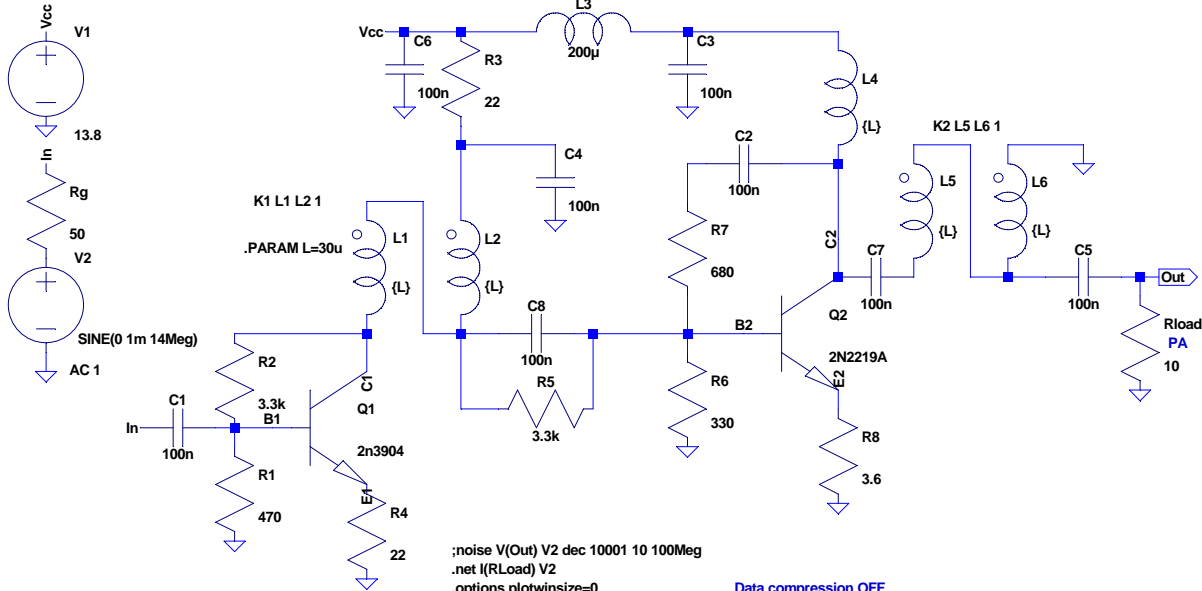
Vcc
V1
13.8
In
Rg
50
V2
SINE(0 1m 14Meg)
AC 1
Vcc
C6
100n
R3
22
L3
200µ
C3
100n
L4
{L}
C4
100n
C2
100n
K2 L5 L6 1
K1 L1 L2 1
.PARAM L=30u
L1
{L}
L2
{L}
R7
680
C2
C7
100n
L5
{L}
L6
{L}
C5
100n
Out
Rload
PA
10
C8
100n
R5
3.3k
B2
Q2
2N2219A
E2
R6
330
R8
3.6
R2
3.3k
C1
Q1
2n3904
B1
In
C1
100n
R1
470
E1
R4
22
;noise V(Out) V2 dec 10001 10 100Meg
.net I(RLoad) V2
.options plotwinsize=0
Data compression OFF